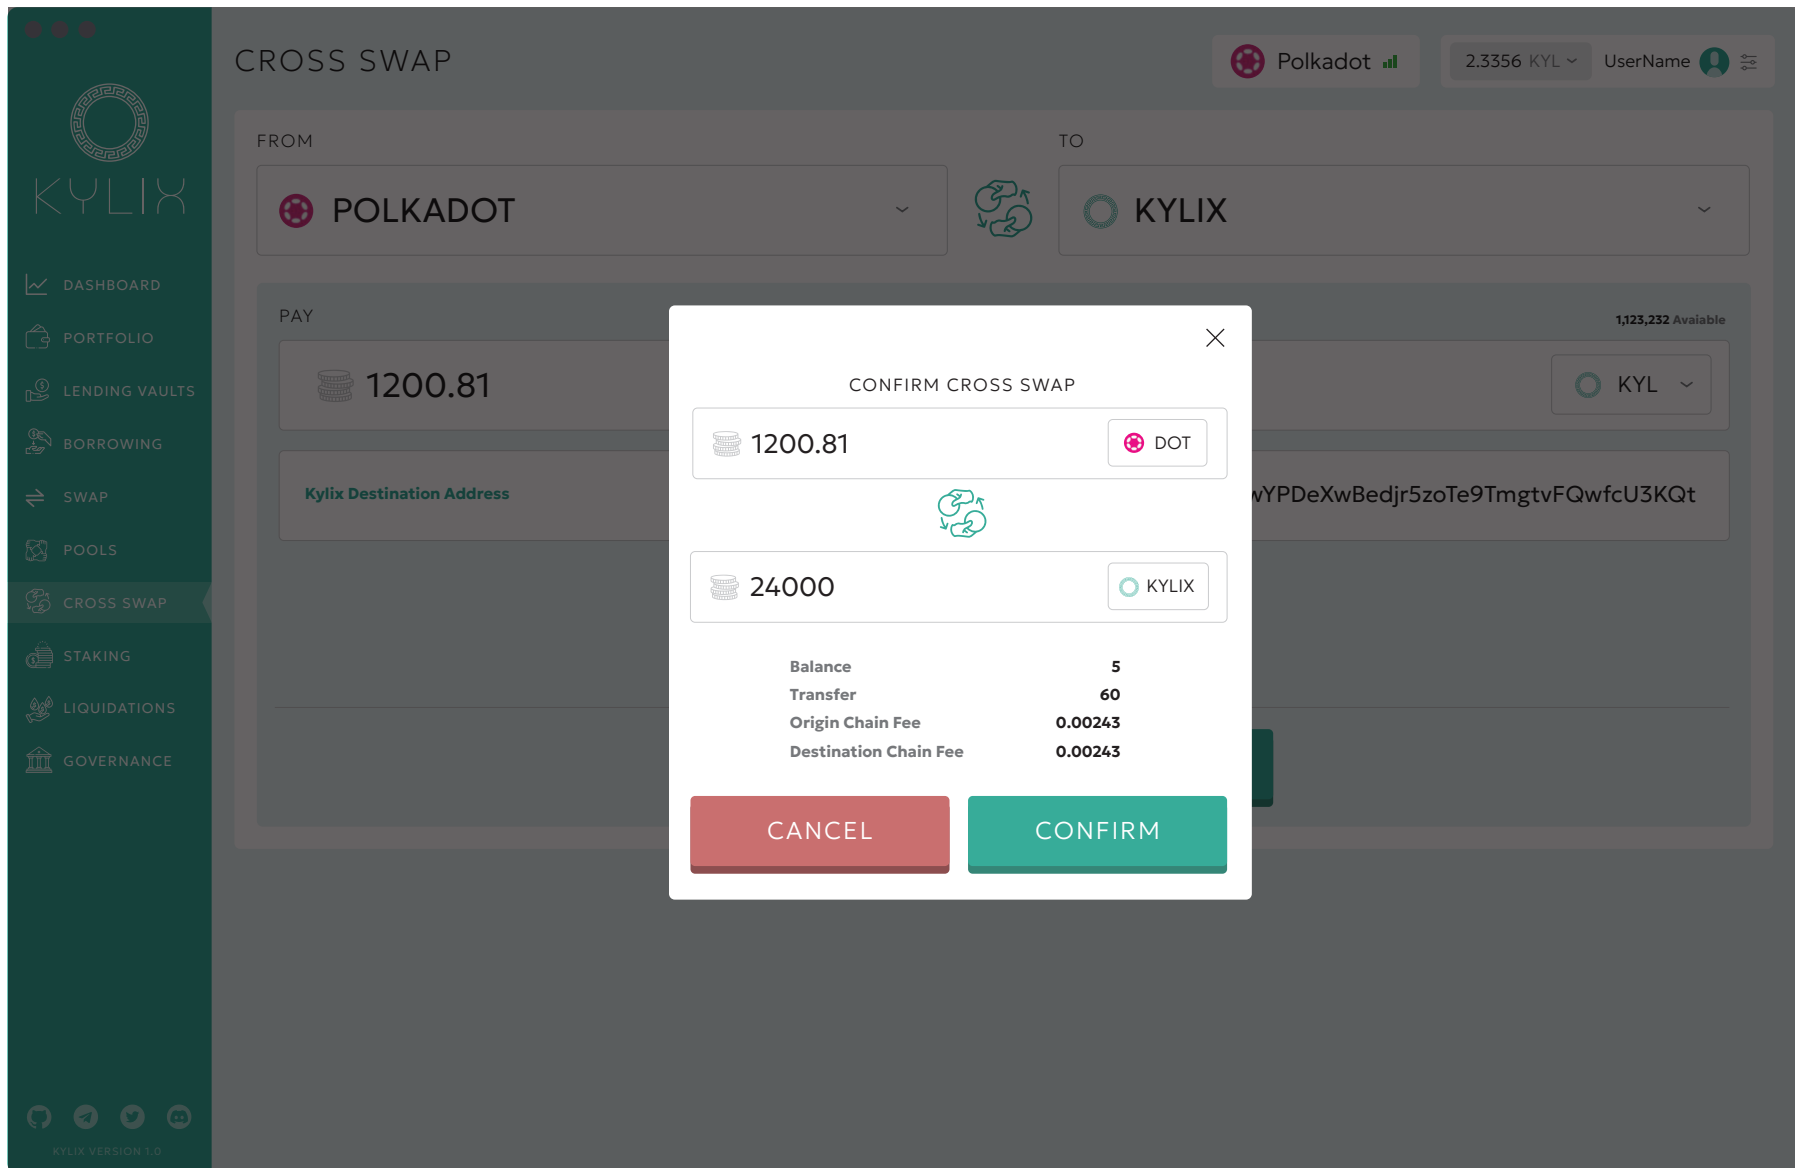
KYLIX

DASHBOARD
PORTFOLIO
LENDING VAULTS
BORROWING
SWAP
POOLS
CROSS SWAP
STAKING
LIQUIDATIONS
GOVERNANCE

KYLIX VERSION 1.0

CROSS SWAP

Polkadot

2.3356 KYL

UserName

FROM

POLKADOT

TO

KYLIX

PAY

1,123,232 Avaiable

1200.81

KYL

Kylix Destination Address

wYPDeXwBedjr5zoTe9TmgtvFQwfcU3KQt

CONFIRM CROSS SWAP

1200.81

DOT

24000

KYLIX

| | |
|---|---|
| Balance | 5 |
| Transfer | 60 |
| Origin Chain Fee | 0.00243 |
| Destination Chain Fee | 0.00243 |

CANCEL

CONFIRM